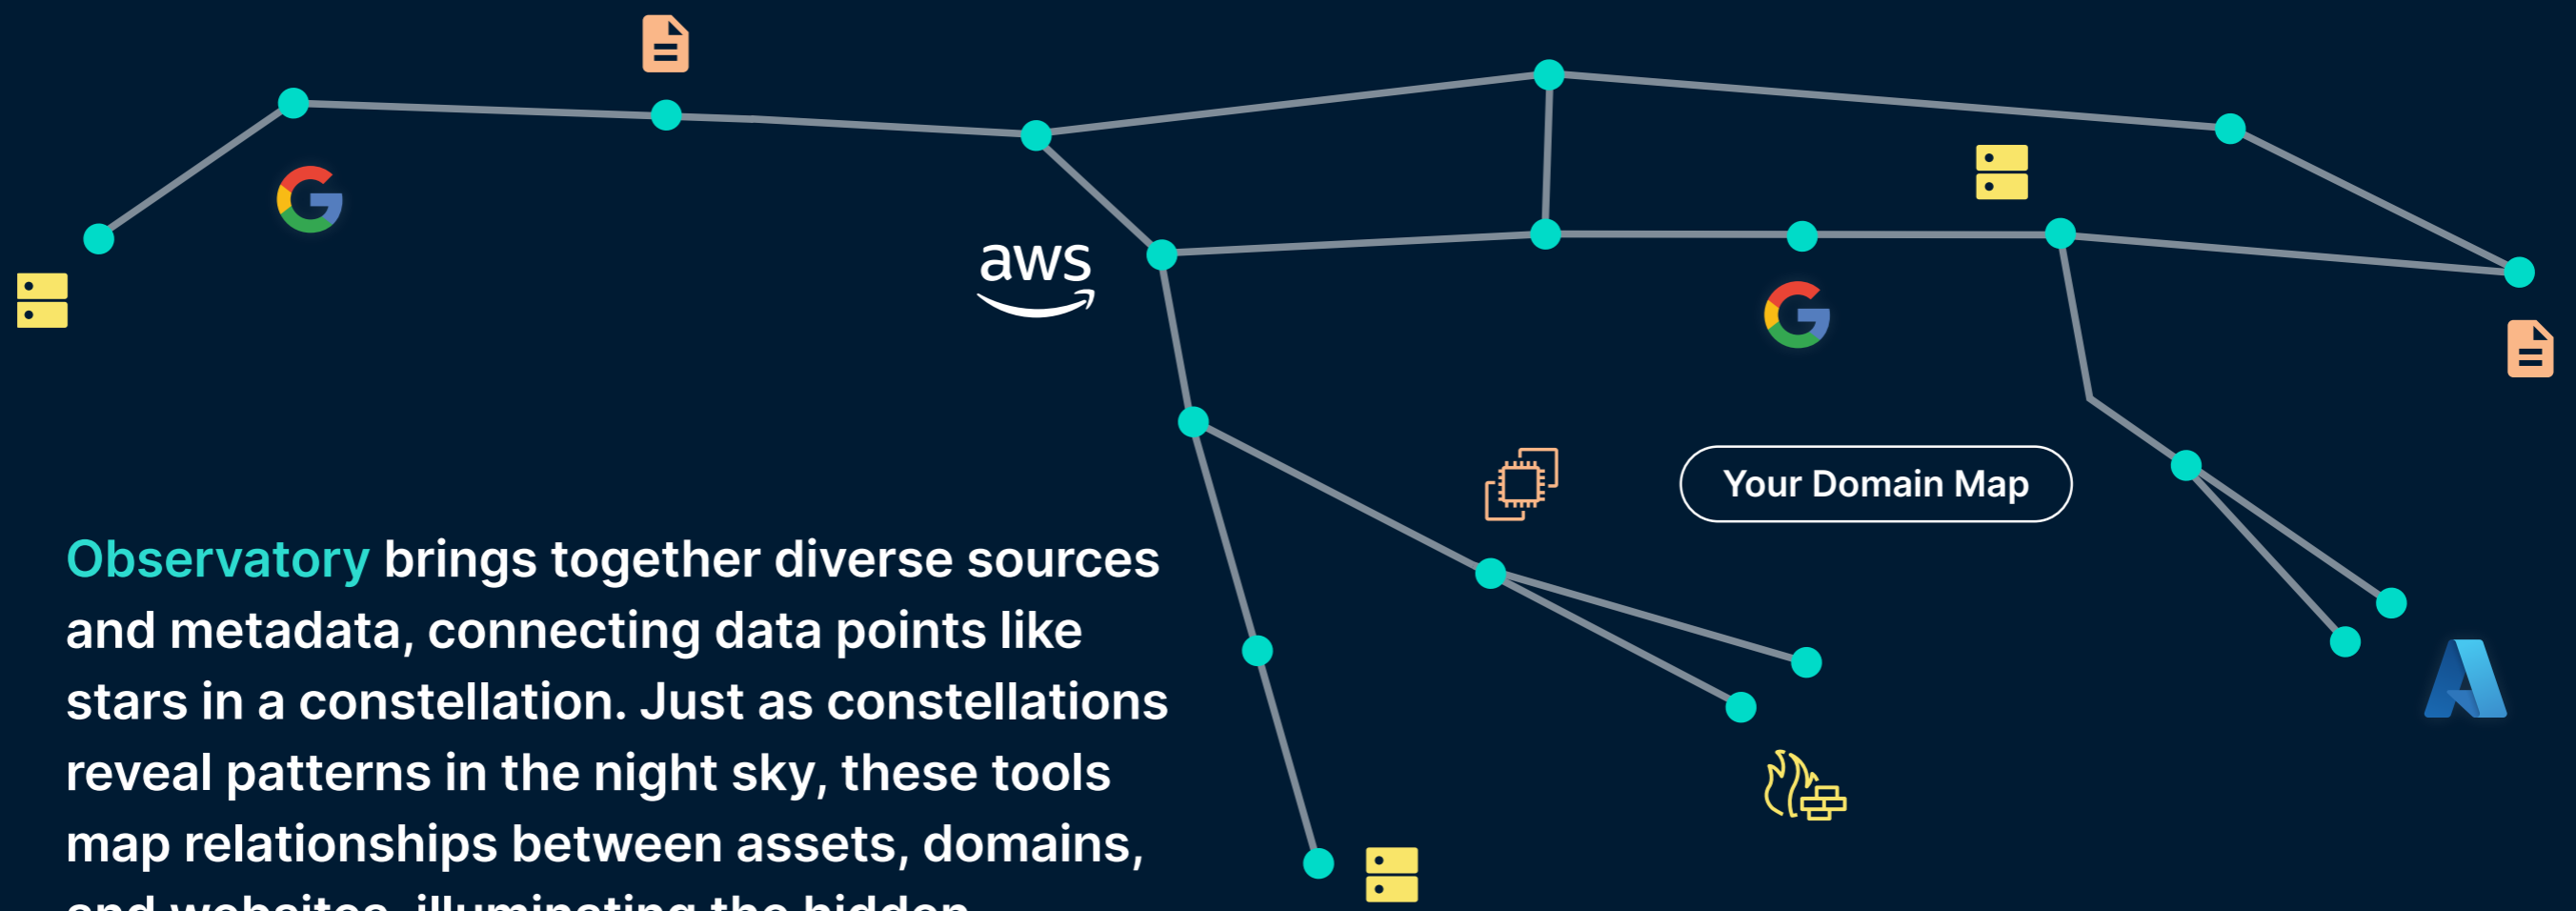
aws

Your Domain Map

Observatory brings together diverse sources and metadata, connecting data points like stars in a constellation. Just as constellations reveal patterns in the night sky, these tools map relationships between assets, domains, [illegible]